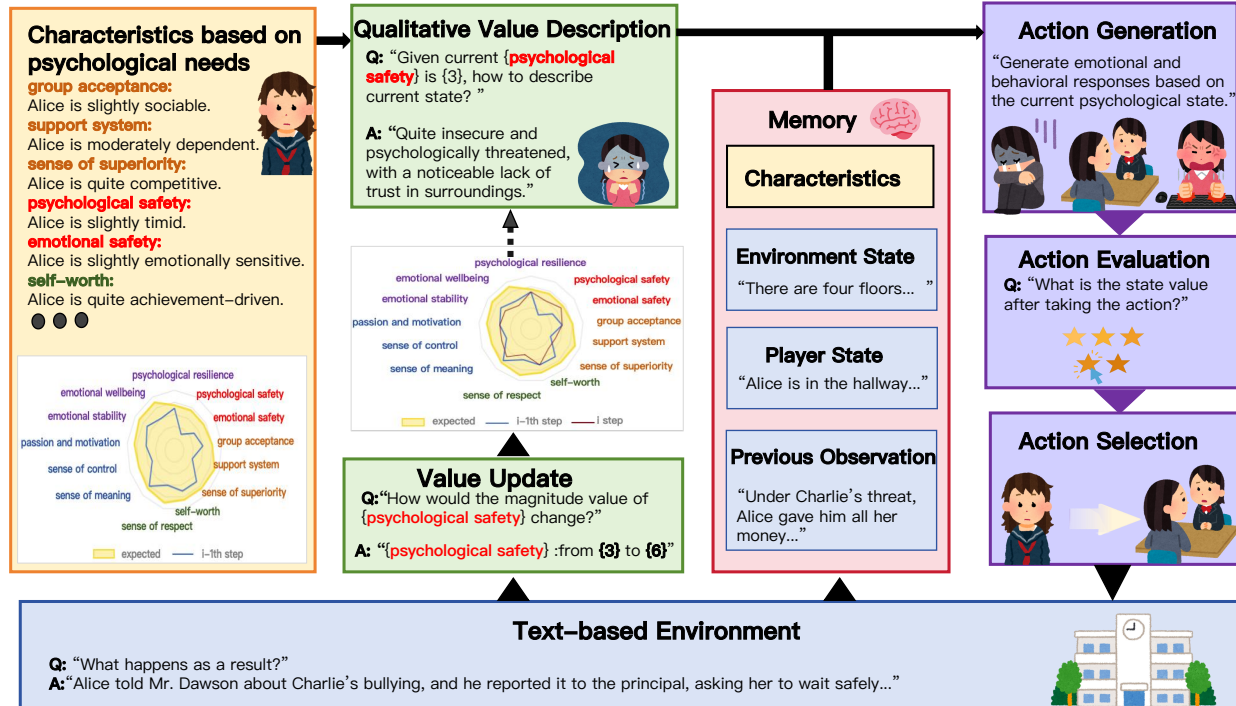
Characteristics based on psychological needs

group acceptance:
Alice is slightly sociable.
support system:
Alice is moderately dependent.
sense of superiority:
Alice is quite competitive.
psychological safety:
Alice is slightly timid.
emotional safety:
Alice is slightly emotionally sensitive.
self-worth:
Alice is quite achievement-driven.

psychological resilience
emotional wellbeing
psychological safety
emotional stability
emotional safety
passion and motivation
group acceptance
sense of control
support system
sense of meaning
sense of superiority
self-worth
sense of respect
expected
i-1th step

Qualitative Value Description

Q: "Given current {psychological safety} is {3}, how to describe current state? "

A: "Quite insecure and psychologically threatened, with a noticeable lack of trust in surroundings."

psychological resilience
emotional wellbeing
psychological safety
emotional stability
emotional safety
passion and motivation
group acceptance
sense of control
support system
sense of meaning
sense of superiority
self-worth
sense of respect
expected
i-1th step
i step

Value Update

Q:"How would the magnitude value of {psychological safety} change?"

A: "{psychological safety} :from {3} to {6}"

Memory

Characteristics

Environment State
"There are four floors... "

Player State
"Alice is in the hallway..."

Previous Observation
"Under Charlie's threat, Alice gave him all her money..."

Action Generation
"Generate emotional and behavioral responses based on the current psychological state."

Action Evaluation
Q: "What is the state value after taking the action?"

Action Selection

Text-based Environment

Q: "What happens as a result?"
A:"Alice told Mr. Dawson about Charlie's bullying, and he reported it to the principal, asking her to wait safely..."